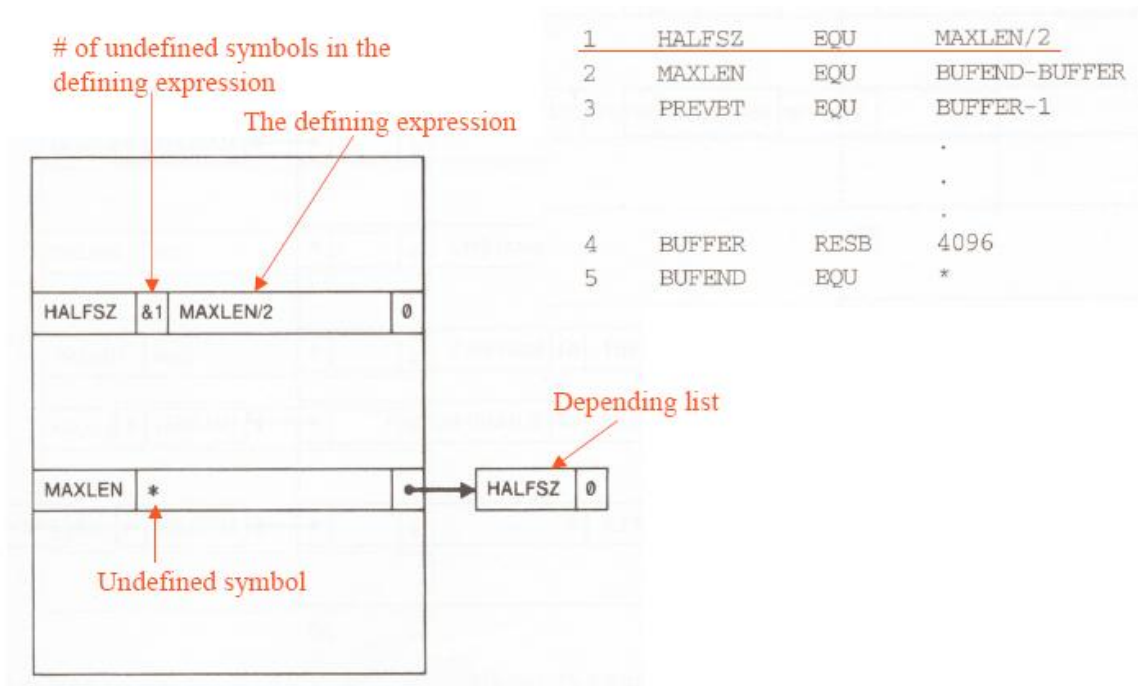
# of undefined symbols in the defining expression

The defining expression

| HALFSZ | &1 | MAXLEN/2 | 0 |
|---|---|---|---|

| MAXLEN | * | • |
|---|---|---|

Depending list

| HALFSZ | 0 |
|---|---|

Undefined symbol

| | | | |
|---|---|---|---|
| 1 | HALFSZ | EQU | MAXLEN/2 |
| 2 | MAXLEN | EQU | BUFEND-BUFFER |
| 3 | PREVBT | EQU | BUFFER-1 |
| | | | . |
| | | | . |
| | | | . |
| 4 | BUFFER | RESB | 4096 |
| 5 | BUFEND | EQU | * |